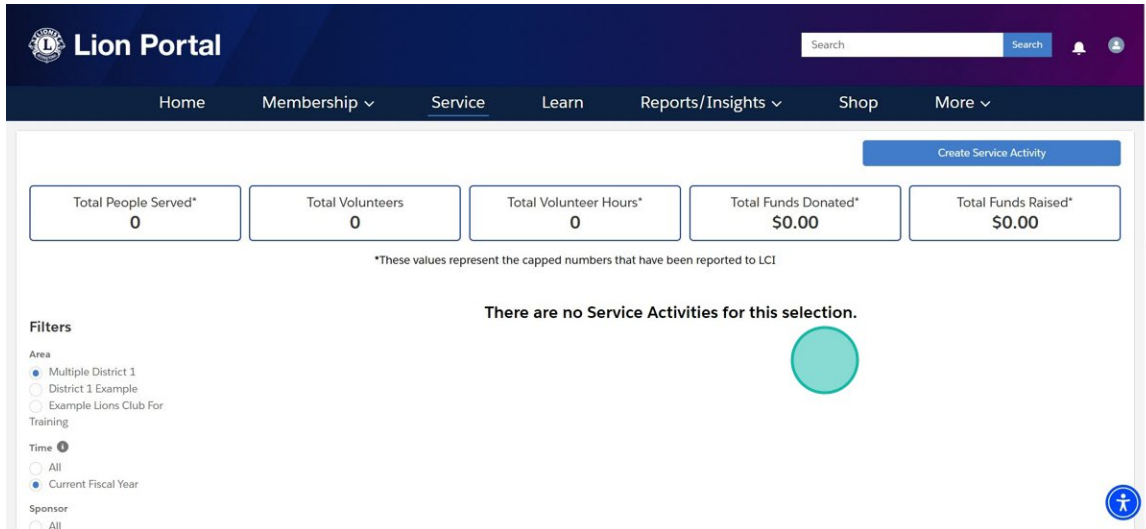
Lion Portal

Search Search

Home Membership Service Learn Reports/Insights Shop More

Create Service Activity

| Total People Served* | Total Volunteers | Total Volunteer Hours* | Total Funds Donated* | Total Funds Raised* |
|---|---|---|---|---|
| 0 | 0 | 0 | $0.00 | $0.00 |

*These values represent the capped numbers that have been reported to LCI

There are no Service Activities for this selection.

Filters

Area
Multiple District 1
District 1 Example
Example Lions Club For Training

Time
All
Current Fiscal Year

Sponsor
All